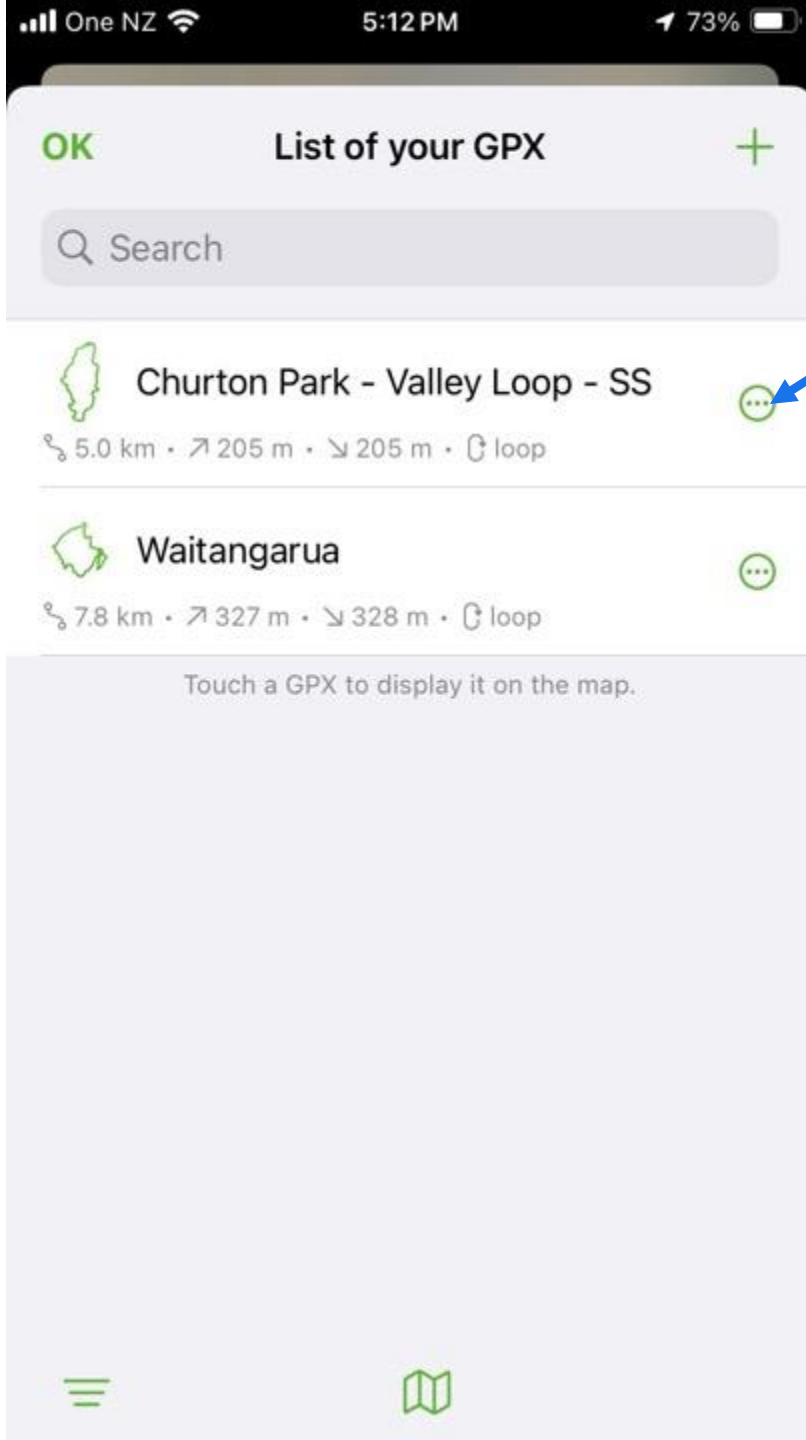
One NZ 5:12 PM 73%

OK List of your GPX +

Search

Churton Park - Valley Loop - SS
5.0 km • ↗ 205 m • ↘ 205 m • loop

Waitangarua
7.8 km • ↗ 327 m • ↘ 328 m • loop

Touch a GPX to display it on the map.